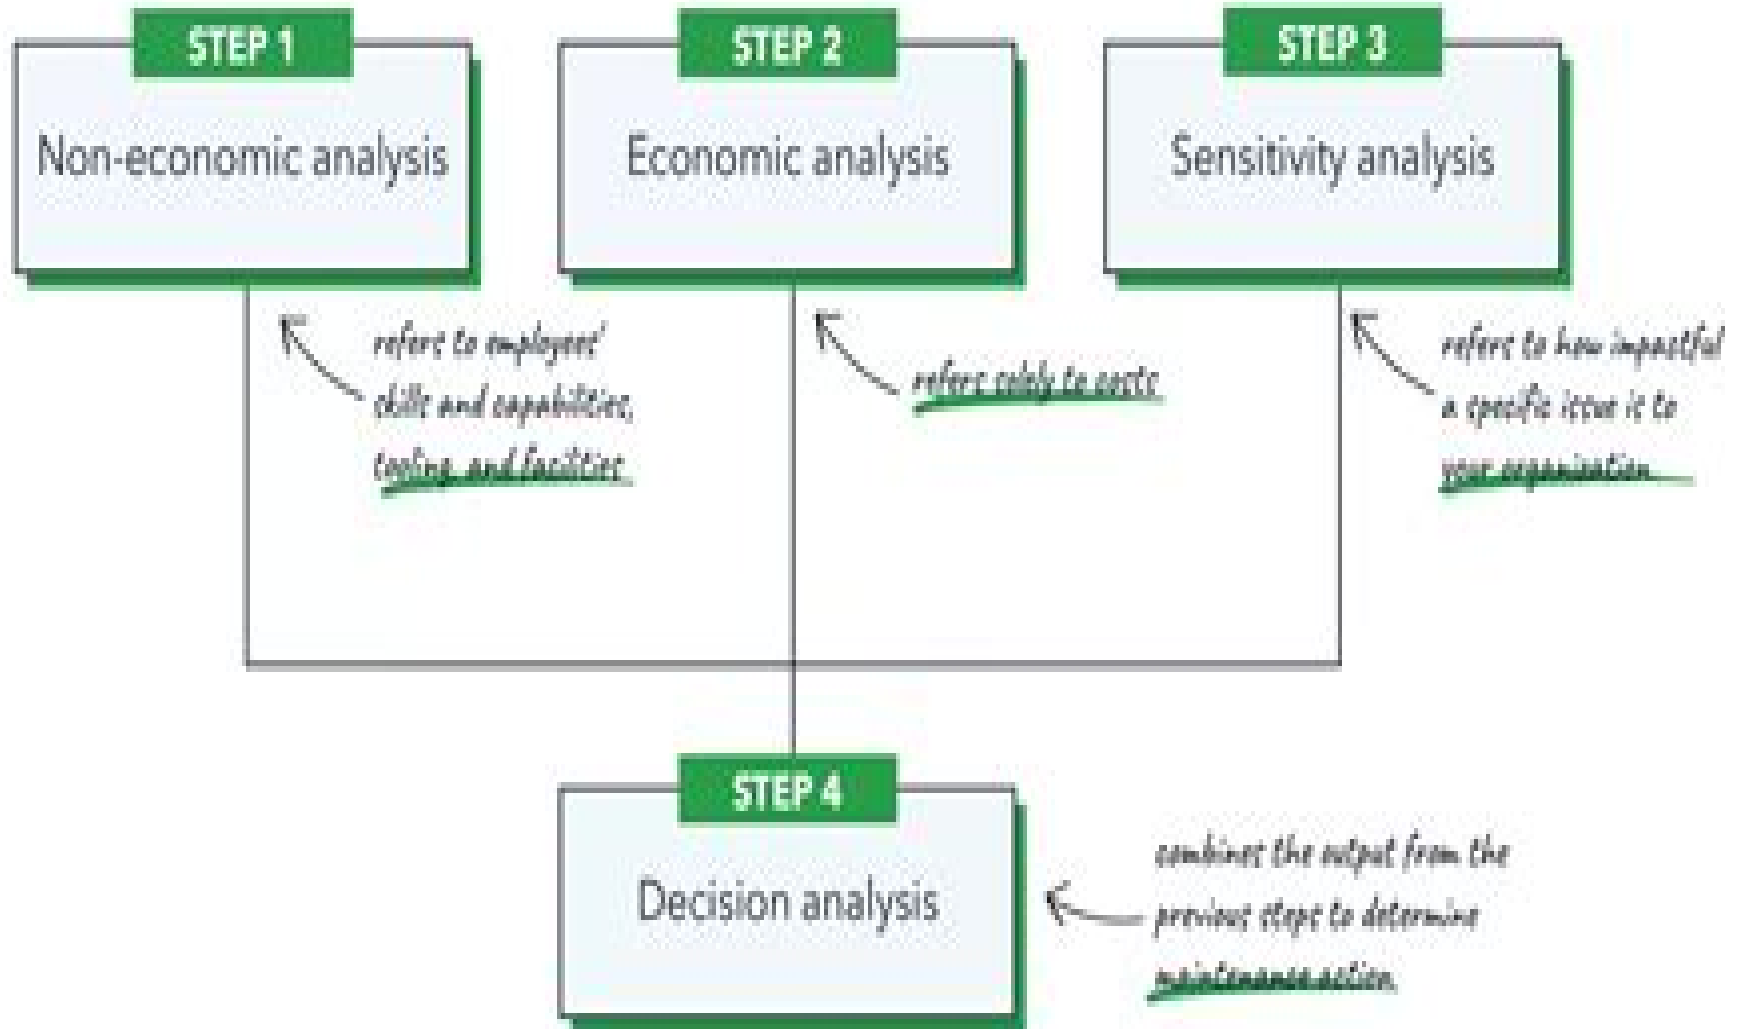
STEP 1
Non-economic analysis

STEP 2
Economic analysis

STEP 3
Sensitivity analysis

refers to employees' skills and capabilities, tooling, and facilities

refers solely to costs

refers to how impactful a specific issue is to your organization

STEP 4
Decision analysis

combines the output from the previous steps to determine maintenance action